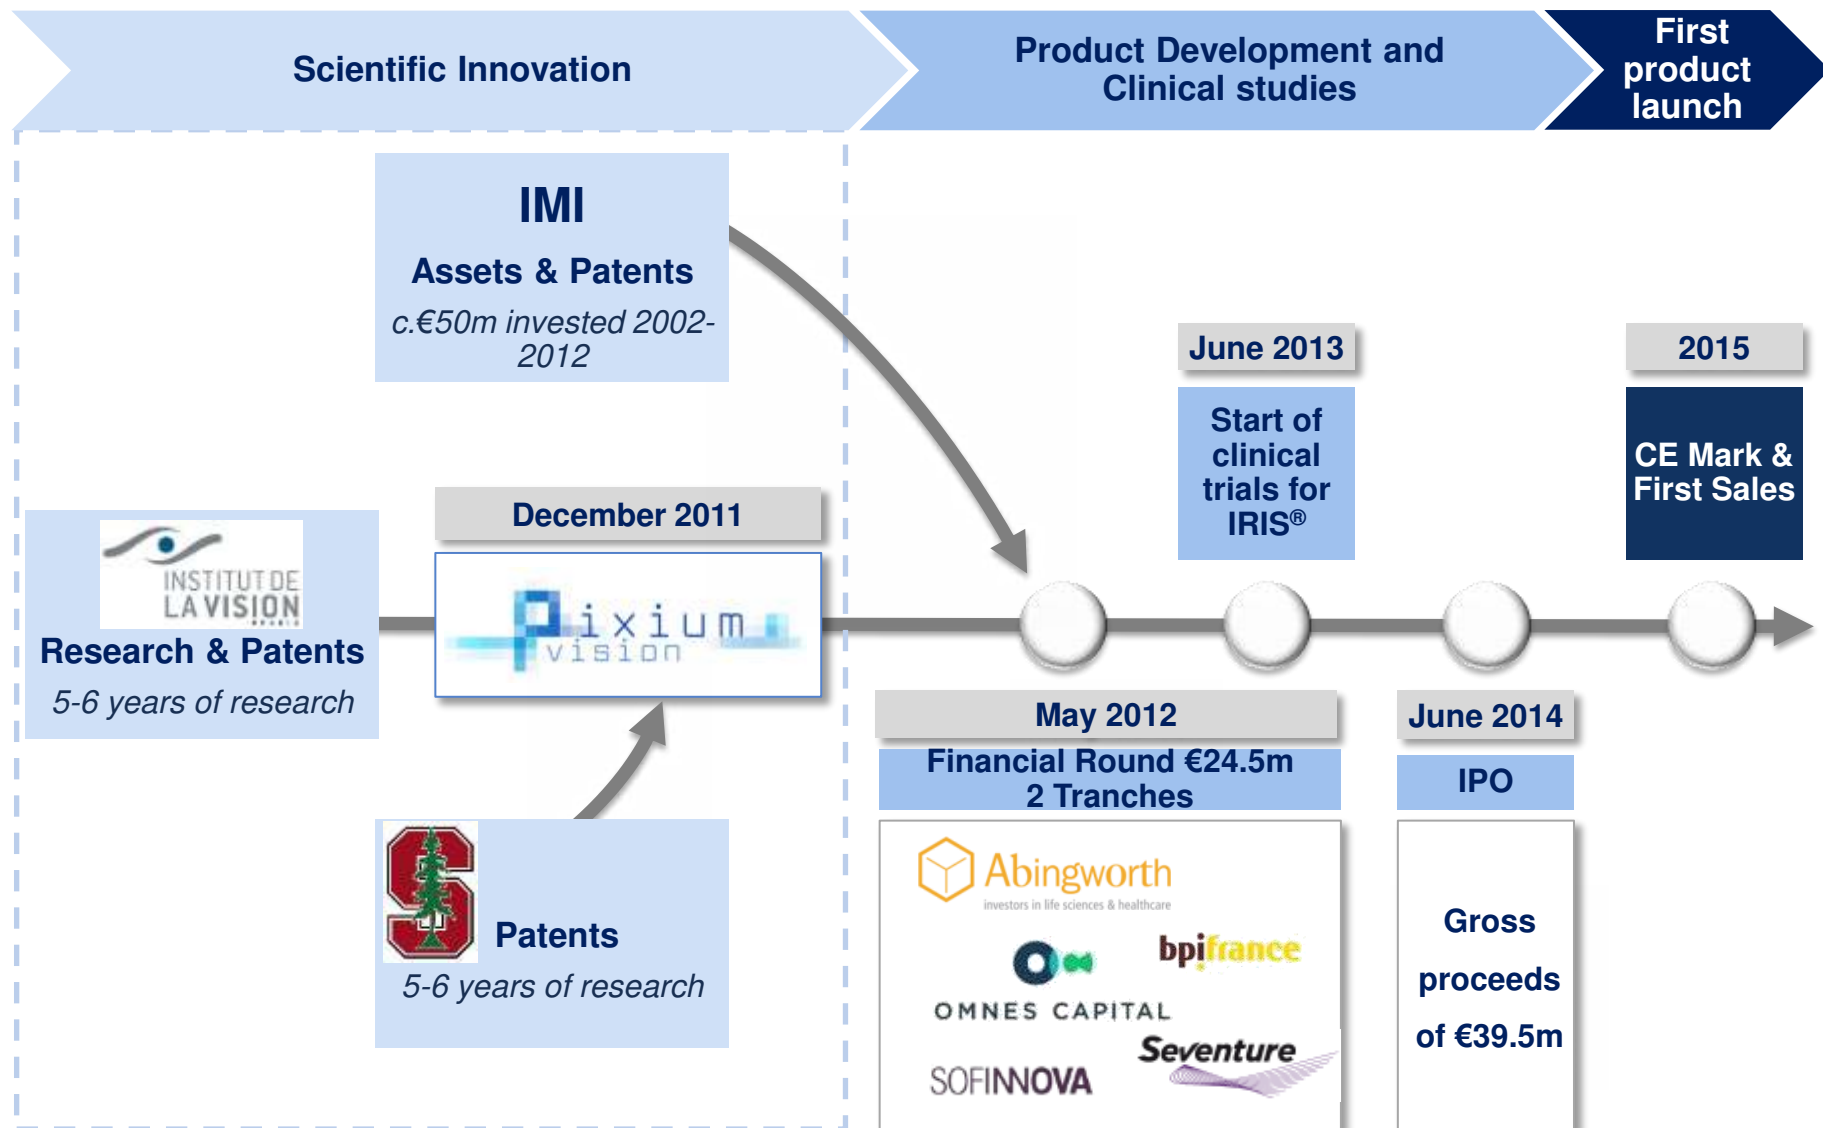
Scientific Innovation

Product Development and Clinical studies

First product launch

IMI

Assets & Patents

c.€50m invested 2002-2012

June 2013

Start of clinical trials for IRIS®

2015

CE Mark & First Sales

INSTITUT DE LA VISION

Research & Patents

5-6 years of research

December 2011

Pixium vision

May 2012

Financial Round €24.5m 2 Tranches

June 2014

IPO

Patents

5-6 years of research

Abingworth

investors in life sciences & healthcare

bpifrance

OMNES CAPITAL

Seventure

SOFINNOVA

Gross proceeds of €39.5m